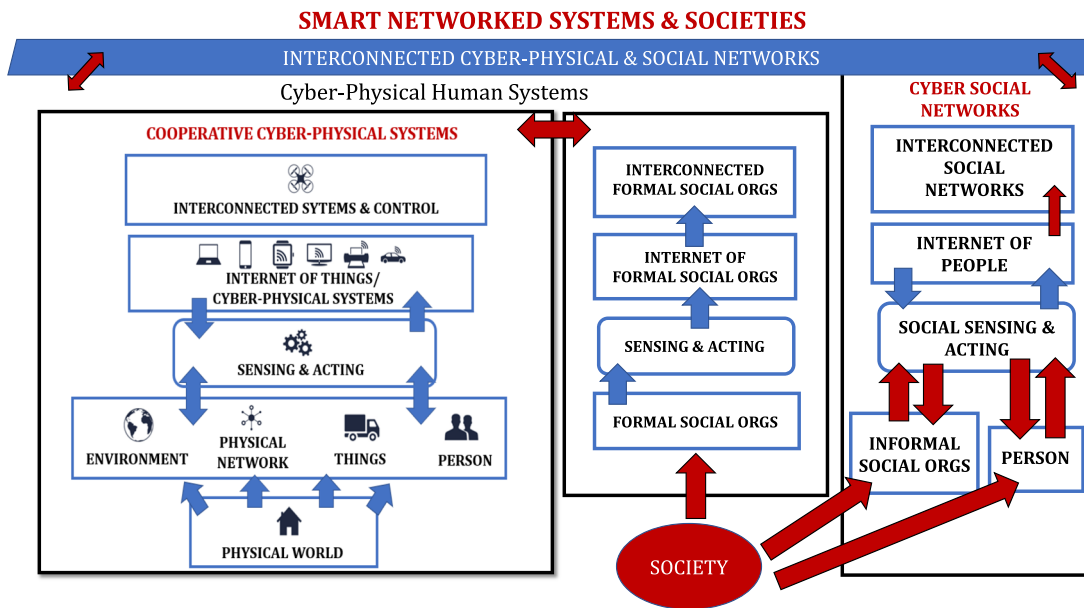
SMART NETWORKED SYSTEMS & SOCIETIES

INTERCONNECTED CYBER-PHYSICAL & SOCIAL NETWORKS

Cyber-Physical Human Systems

COOPERATIVE CYBER-PHYSICAL SYSTEMS

INTERCONNECTED SYTEMS & CONTROL

INTERNET OF THINGS/ CYBER-PHYSICAL SYSTEMS

SENSING & ACTING

ENVIRONMENT

PHYSICAL NETWORK

THINGS

PERSON

PHYSICAL WORLD

INTERCONNECTED FORMAL SOCIAL ORGS

INTERNET OF FORMAL SOCIAL ORGS

SENSING & ACTING

FORMAL SOCIAL ORGS

CYBER SOCIAL NETWORKS

INTERCONNECTED SOCIAL NETWORKS

INTERNET OF PEOPLE

SOCIAL SENSING & ACTING

INFORMAL SOCIAL ORGS

PERSON

SOCIETY